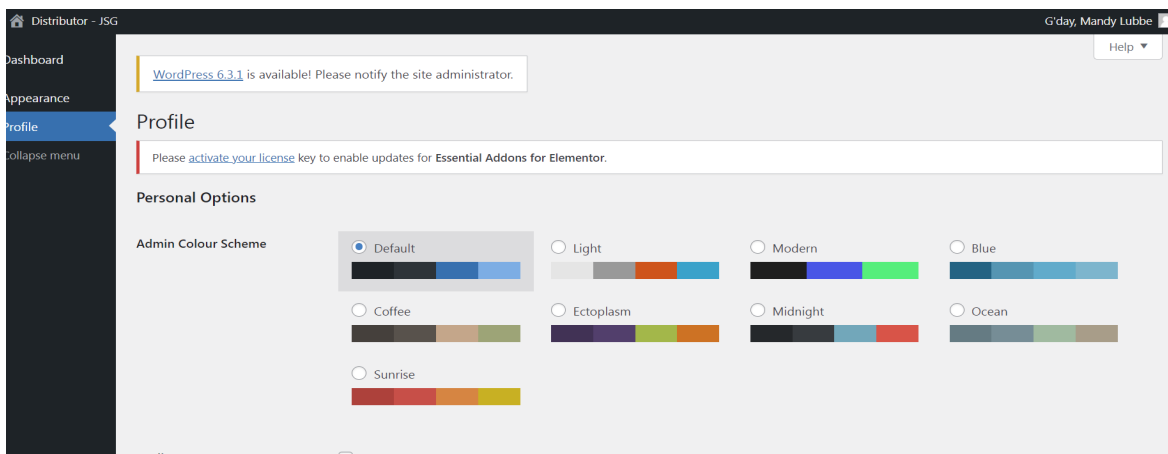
Distributor - JSG

G'day, Mandy Lubbe

Dashboard

Appearance

Profile

Collapse menu

Help ▼

WordPress 6.3.1 is available! Please notify the site administrator.

Profile

Please activate your license key to enable updates for Essential Addons for Elementor.

Personal Options

Admin Colour Scheme

Default

Light

Modern

Blue

Coffee

Ectoplasm

Midnight

Ocean

Sunrise